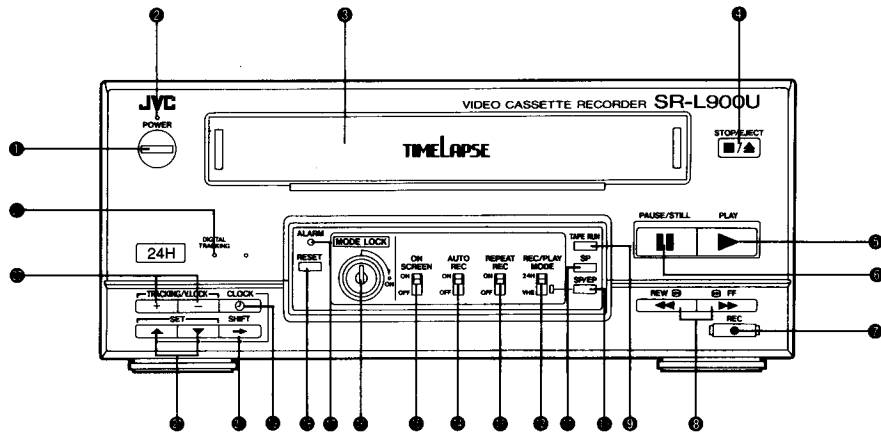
2
3
4
JVC
POWER
VIDEO CASSETTE RECORDER SR-L900U
1
TIMELAPSE
STOP/EJECT
DIGITAL TRACKING
24H
ALARM
MODE LOCK
TAPE RUN
PAUSE/STILL
PLAY
5
RESET
ON SCREEN
AUTO REC
REPEAT REC
REC/PLAY MODE
SP
6
TRACKING/CLOCK
CLOCK
ON
OFF
ON
OFF
ON
OFF
24H
VHS
SP/EP
REW
FF
SET
SHIFT
REC
7
8
9